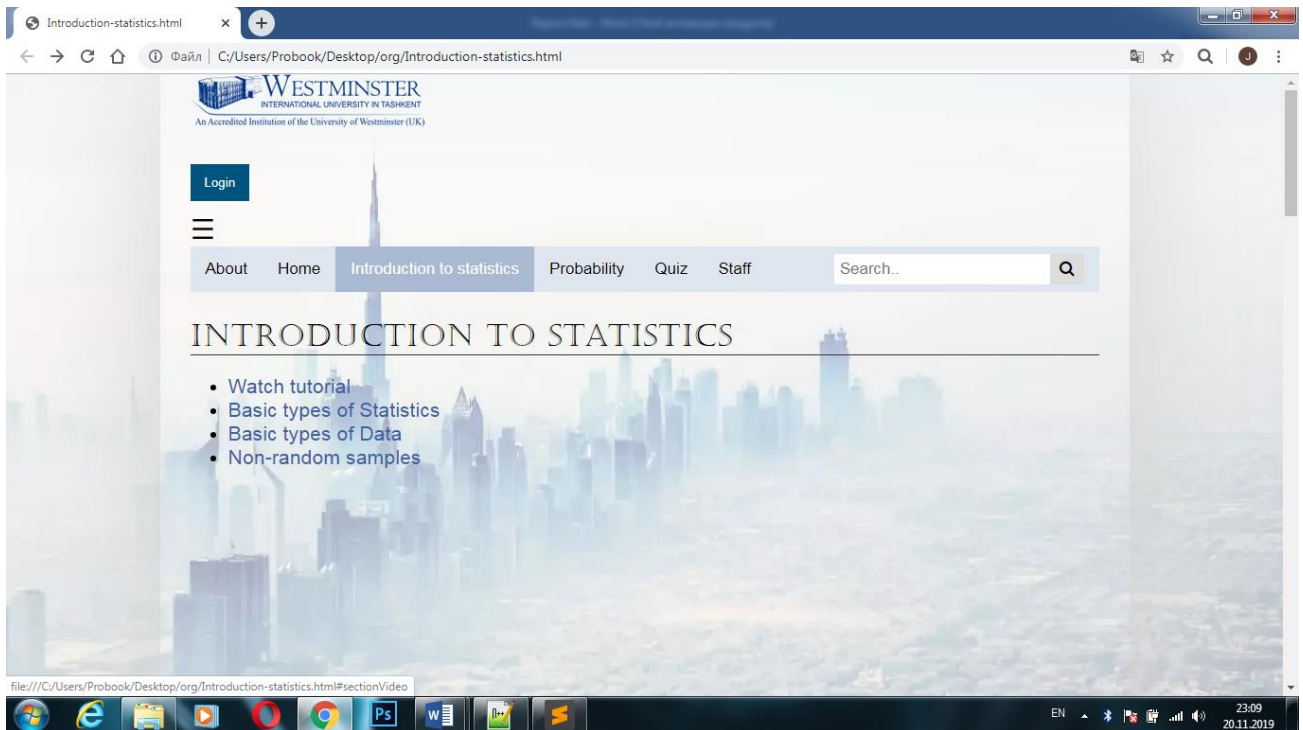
Introduction-statistics.html ×

ⓘ Файл | C:/Users/Probook/Desktop/org/Introduction-statistics.html

WESTMINSTER
INTERNATIONAL UNIVERSITY IN TASHKENT
An Accredited Institution of the University of Westminster (UK)

Login

☰

About Home Introduction to statistics Probability Quiz Staff Search..

INTRODUCTION TO STATISTICS

- Watch tutorial
- Basic types of Statistics
- Basic types of Data
- Non-random samples

file:///C:/Users/Probook/Desktop/org/Introduction-statistics.html#sectionVideo

EN 23:09 20.11.2019